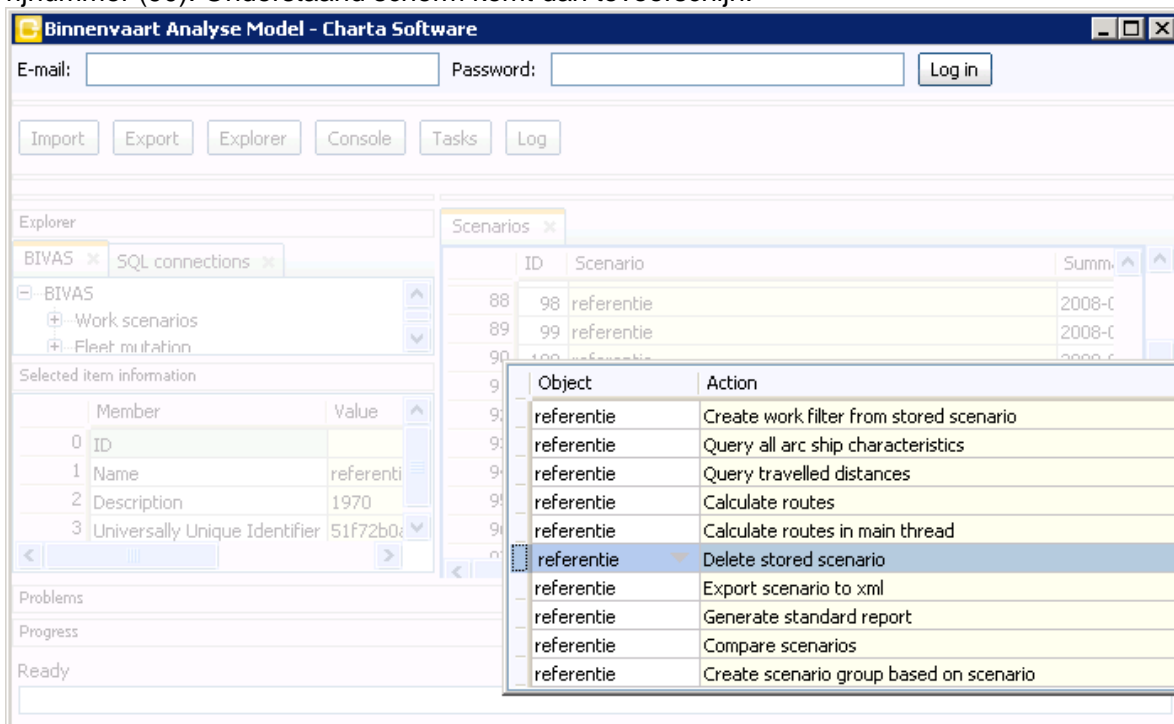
rijnummer (90). Onderstaand scherm komt dan tevoorschijn.

Binnenvaart Analyse Model - Charta Software

E-mail: Password: Log in

Import Export Explorer Console Tasks Log

Explorer

BIVAS SQL connections

BIVAS
Work scenarios
Fleet mutation

Selected item information

| | Member | Value |
|---|---|---|
| 0 | ID | |
| 1 | Name | referenti |
| 2 | Description | 1970 |
| 3 | Universally Unique Identifier | 51f72b0 |

Problems

Progress

Ready

Scenarios

| | ID | Scenario | Summ |
|---|---|---|---|
| 88 | 98 | referentie | 2008-( |
| 89 | 99 | referentie | 2008-( |
| 90 | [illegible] | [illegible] | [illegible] |

| Object | Action |
|---|---|
| referentie | Create work filter from stored scenario |
| referentie | Query all arc ship characteristics |
| referentie | Query travelled distances |
| referentie | Calculate routes |
| referentie | Calculate routes in main thread |
| referentie | Delete stored scenario |
| referentie | Export scenario to xml |
| referentie | Generate standard report |
| referentie | Compare scenarios |
| referentie | Create scenario group based on scenario |